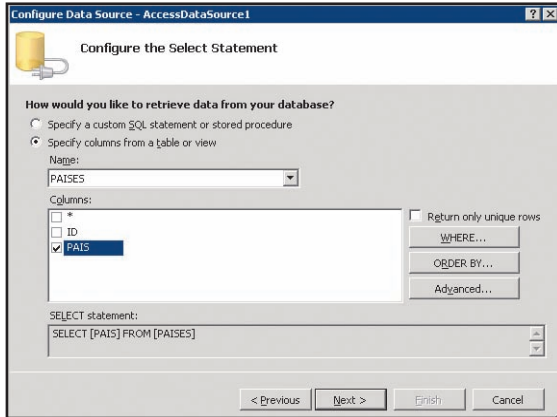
Configure Data Source - AccessDataSource1

? X

Configure the Select Statement

How would you like to retrieve data from your database?

Specify a custom SQL statement or stored procedure

Specify columns from a table or view

Name:

PAISES

Columns:

*

ID

PAIS

Return only unique rows

WHERE...

ORDER BY...

Advanced...

SELECT statement:

SELECT [PAIS] FROM [PAISES]

< Previous

Next >

Finish

Cancel